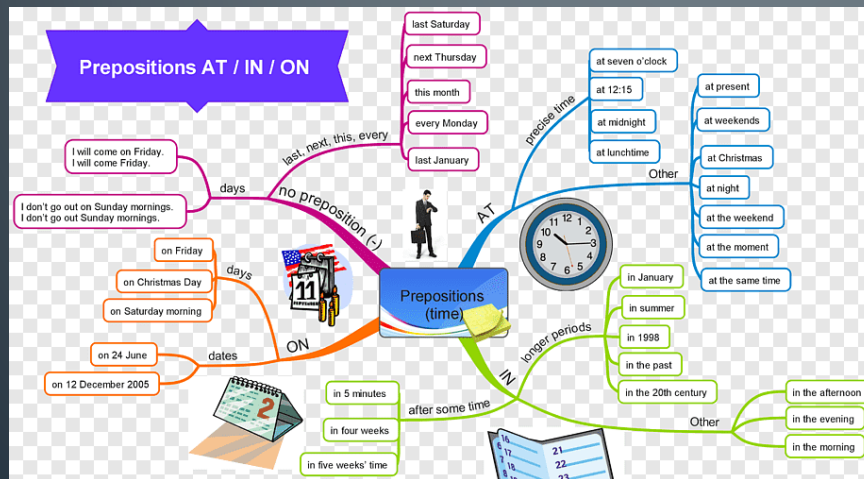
Prepositions AT / IN / ON

last Saturday
next Thursday
this month
every Monday
last January

last, next, this, every

I will come on Friday.
I will come Friday.

days

I don't go out on Sunday mornings.
I don't go out Sunday mornings.

no preposition (-)

at seven o'clock
at 12:15
at midnight
at lunchtime

precise time

at present
at weekends
at Christmas
at night
at the weekend
at the moment
at the same time

Other

AT

12
1
2
3
4
5
6
7
8
9
10
11

on Friday
on Christmas Day
on Saturday morning

days

11

Prepositions (time)

on 24 June
on 12 December 2005

dates

ON

in January
in summer
in 1998
in the past
in the 20th century

longer periods

IN

2

in 5 minutes
in four weeks
in five weeks' time

after some time

Other

in the afternoon
in the evening
in the morning

16
17
18
21
22
23